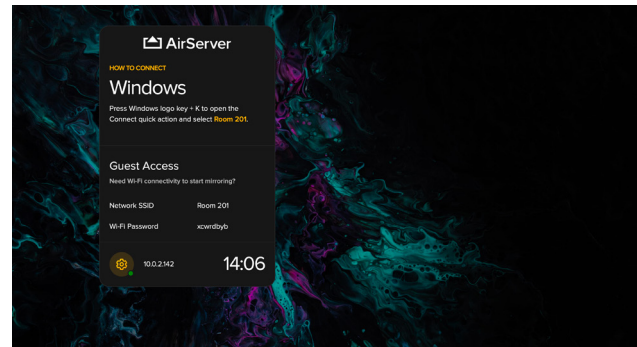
AirServer

HOW TO CONNECT

Windows

Press Windows logo key + K to open the Connect quick action and select Room 201.

Guest Access

Need Wi-Fi connectivity to start mirroring?

| Network SSID | Room 201 |
|---|---|
| Wi-Fi Password | xcwrdbyb |

10.0.2.142

14:06